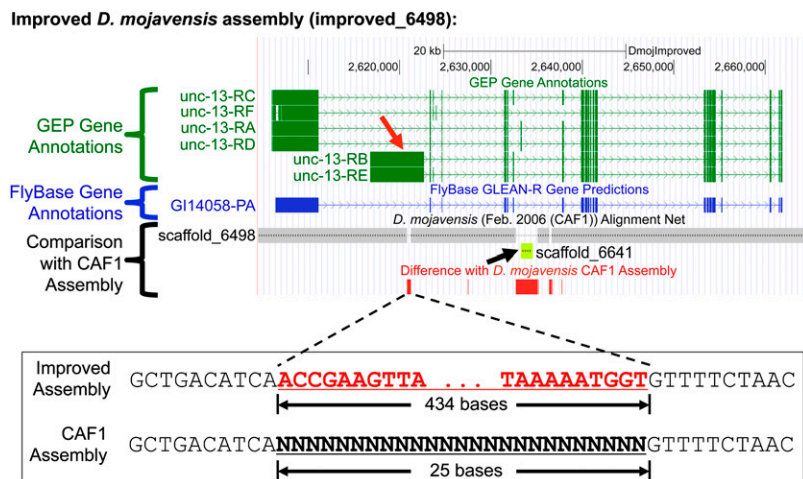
Improved *D. mojavensis* assembly (improved_6498):

20 kb
DmojImproved
2,620,000
2,630,000
2,640,000
2,650,000
2,660,000
GEP Gene Annotations

GEP Gene Annotations
unc-13-RC
unc-13-RF
unc-13-RA
unc-13-RD
unc-13-RB
unc-13-RE

FlyBase Gene Annotations
GI14058-PA
FlyBase GLEAN-R Gene Predictions

D. mojavensis (Feb. 2006 (CAF1)) Alignment Net

Comparison with CAF1 Assembly
scaffold_6498
scaffold_6641
Difference with D. mojavensis CAF1 Assembly

Improved Assembly GCTGACATCAACCGAAGTTA ... TAAAAATGGTGTTTTCTAAC
434 bases

CAF1 Assembly GCTGACATCANNNNNNNNNNNNNNNNNNNNNNNNNGTTTTCTAAC
25 bases